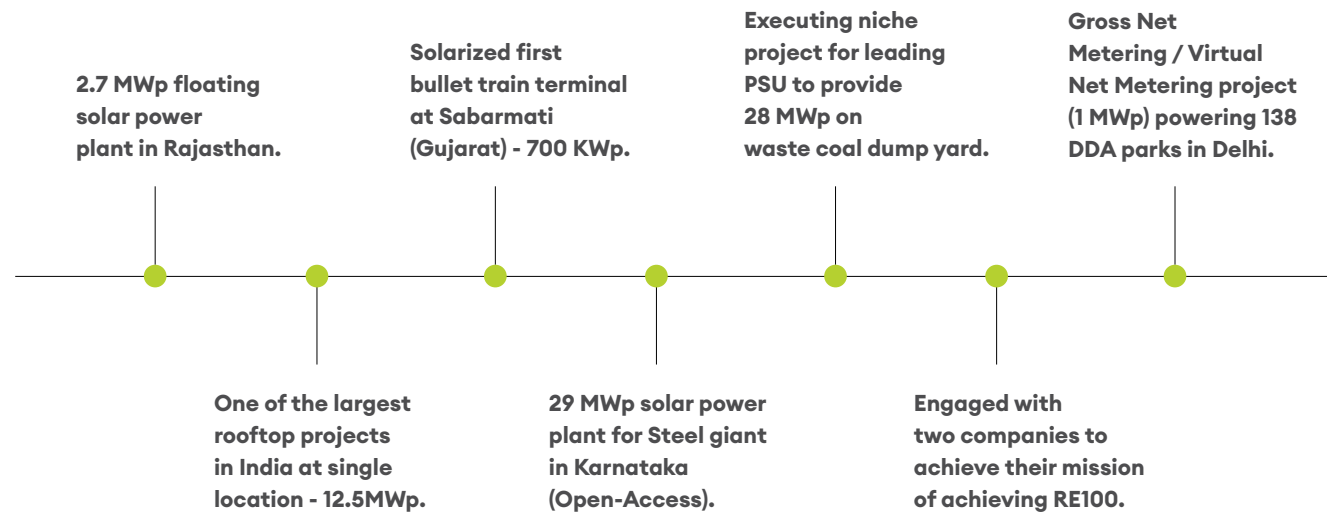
2.7 MWp floating solar power plant in Rajasthan.

One of the largest rooftop projects in India at single location - 12.5MWp.

Solarized first bullet train terminal at Sabarmati (Gujarat) - 700 KWp.

29 MWp solar power plant for Steel giant in Karnataka (Open-Access).

Executing niche project for leading PSU to provide 28 MWp on waste coal dump yard.

Engaged with two companies to achieve their mission of achieving RE100.

Gross Net Metering / Virtual Net Metering project (1 MWp) powering 138 DDA parks in Delhi.